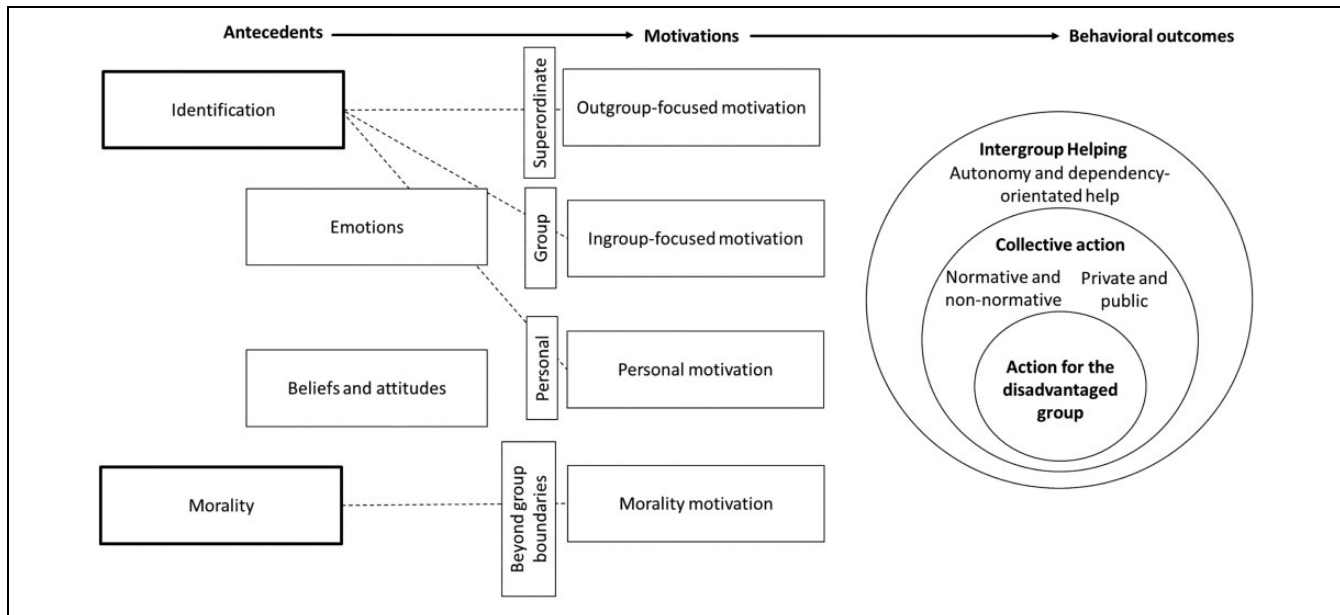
Antecedents → Motivations → Behavioral outcomes

Identification

Emotions

Beliefs and attitudes

Morality

Superordinate

Group

Personal

Beyond group boundaries

Outgroup-focused motivation

Ingroup-focused motivation

Personal motivation

Morality motivation

Intergroup Helping
Autonomy and dependency-orientated help

Collective action
Normative and non-normative
Private and public

Action for the disadvantaged group